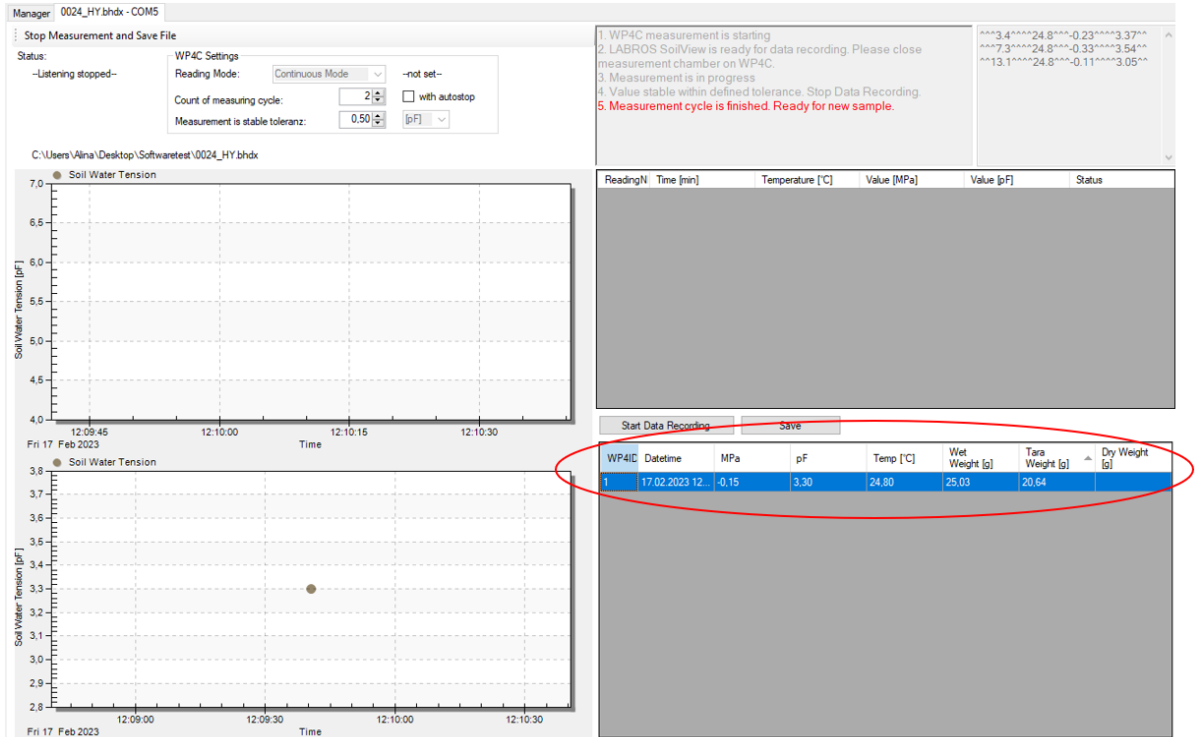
Manager | 0024_HY.bhdx - COM5

Stop Measurement and Save File

Status:
--Listening stopped--

WP4C Settings
Reading Mode: Continuous Mode --not set--
Count of measuring cycle: 2 with autostop
Measurement is stable toleranz: 0,50 [pF]

C:\Users\Alina\Desktop\Softwaretest\0024_HY.bhdx

1. WP4C measurement is starting
2. LABROS SoilView is ready for data recording. Please close measurement chamber on WP4C.
3. Measurement is in progress
4. Value stable within defined tolerance. Stop Data Recording.
5. Measurement cycle is finished. Ready for new sample.

^^^3.4^^^^24.8^^^-0.23^^^^3.37^^
^^^7.3^^^^24.8^^^-0.33^^^^3.54^^
^^^13.1^^^^24.8^^^-0.11^^^^3.05^^

| ReadingN | Time [min] | Temperature [°C] | Value [MPa] | Value [pF] | Status |
|---|---|---|---|---|---|

Soil Water Tension
Soil Water Tension [pF]
7,0 6,5 6,0 5,5 5,0 4,5 4,0
12:09:45 12:10:00 12:10:15 12:10:30
Fri 17 Feb 2023 Time

Start Data Recording | Save

| WP4ID | Datetime | MPa | pF | Temp [°C] | Wet Weight [g] | Tara Weight [g] | Dry Weight [g] |
|---|---|---|---|---|---|---|---|
| 1 | 17.02.2023 12... | -0,15 | 3,30 | 24,80 | 25,03 | 20,64 | |

Soil Water Tension
Soil Water Tension [pF]
3,8 3,7 3,6 3,5 3,4 3,3 3,2 3,1 3,0 2,9 2,8
12:09:00 12:09:30 12:10:00 12:10:30
Fri 17 Feb 2023 Time